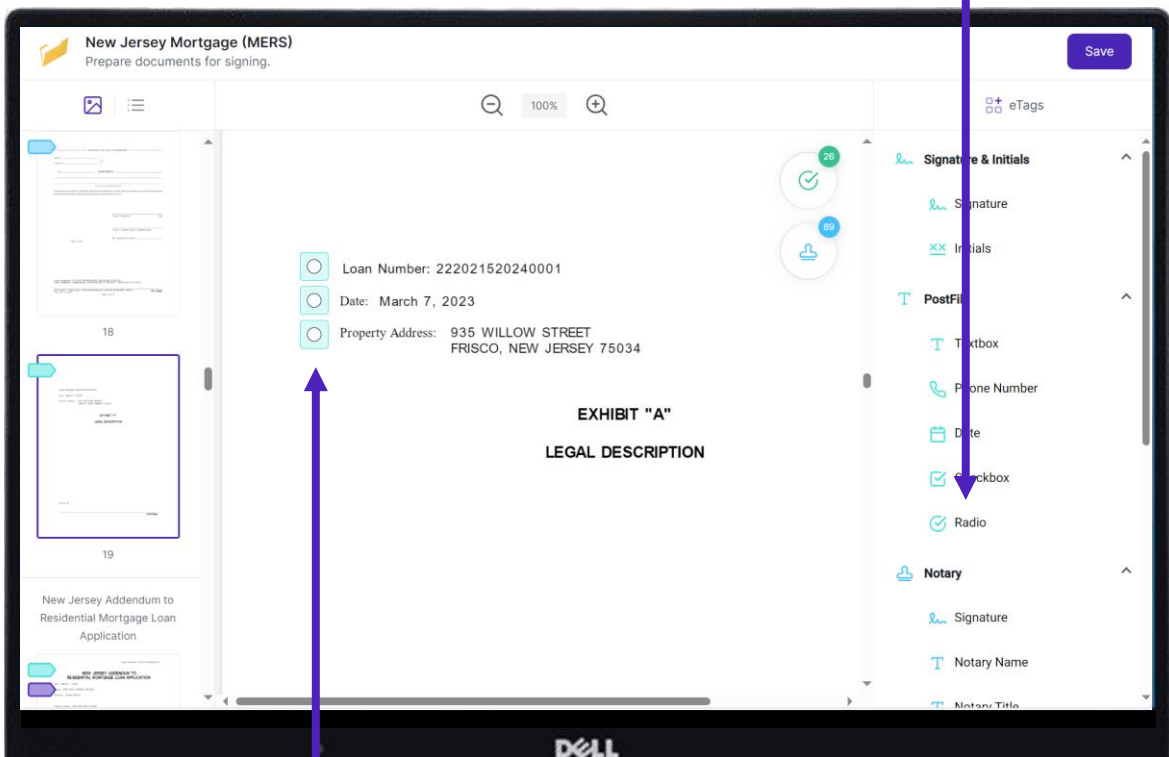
New Jersey Mortgage (MERS)
Prepare documents for signing.

Save

100%

eTags

18

19

New Jersey Addendum to Residential Mortgage Loan Application

NEW JERSEY ADDENDUM TO RESIDENTIAL MORTGAGE LOAN APPLICATION

26

89

Loan Number: 222021520240001
Date: March 7, 2023
Property Address: 935 WILLOW STREET
FRISCO, NEW JERSEY 75034

EXHIBIT "A"

LEGAL DESCRIPTION

Signature & Initials

Signature

Initials

PostFill

Textbox

Phone Number

Date

Checkbox

Radio

Notary

Signature

Notary Name

Notary Title

DELL